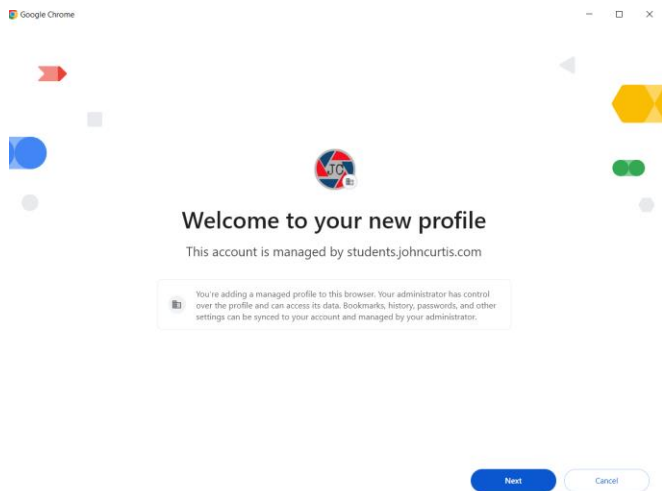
Google Chrome

JC

Welcome to your new profile

This account is managed by students.johncurtis.com

You're adding a managed profile to this browser. Your administrator has control over the profile and can access its data. Bookmarks, history, passwords, and other settings can be synced to your account and managed by your administrator.

Next

Cancel